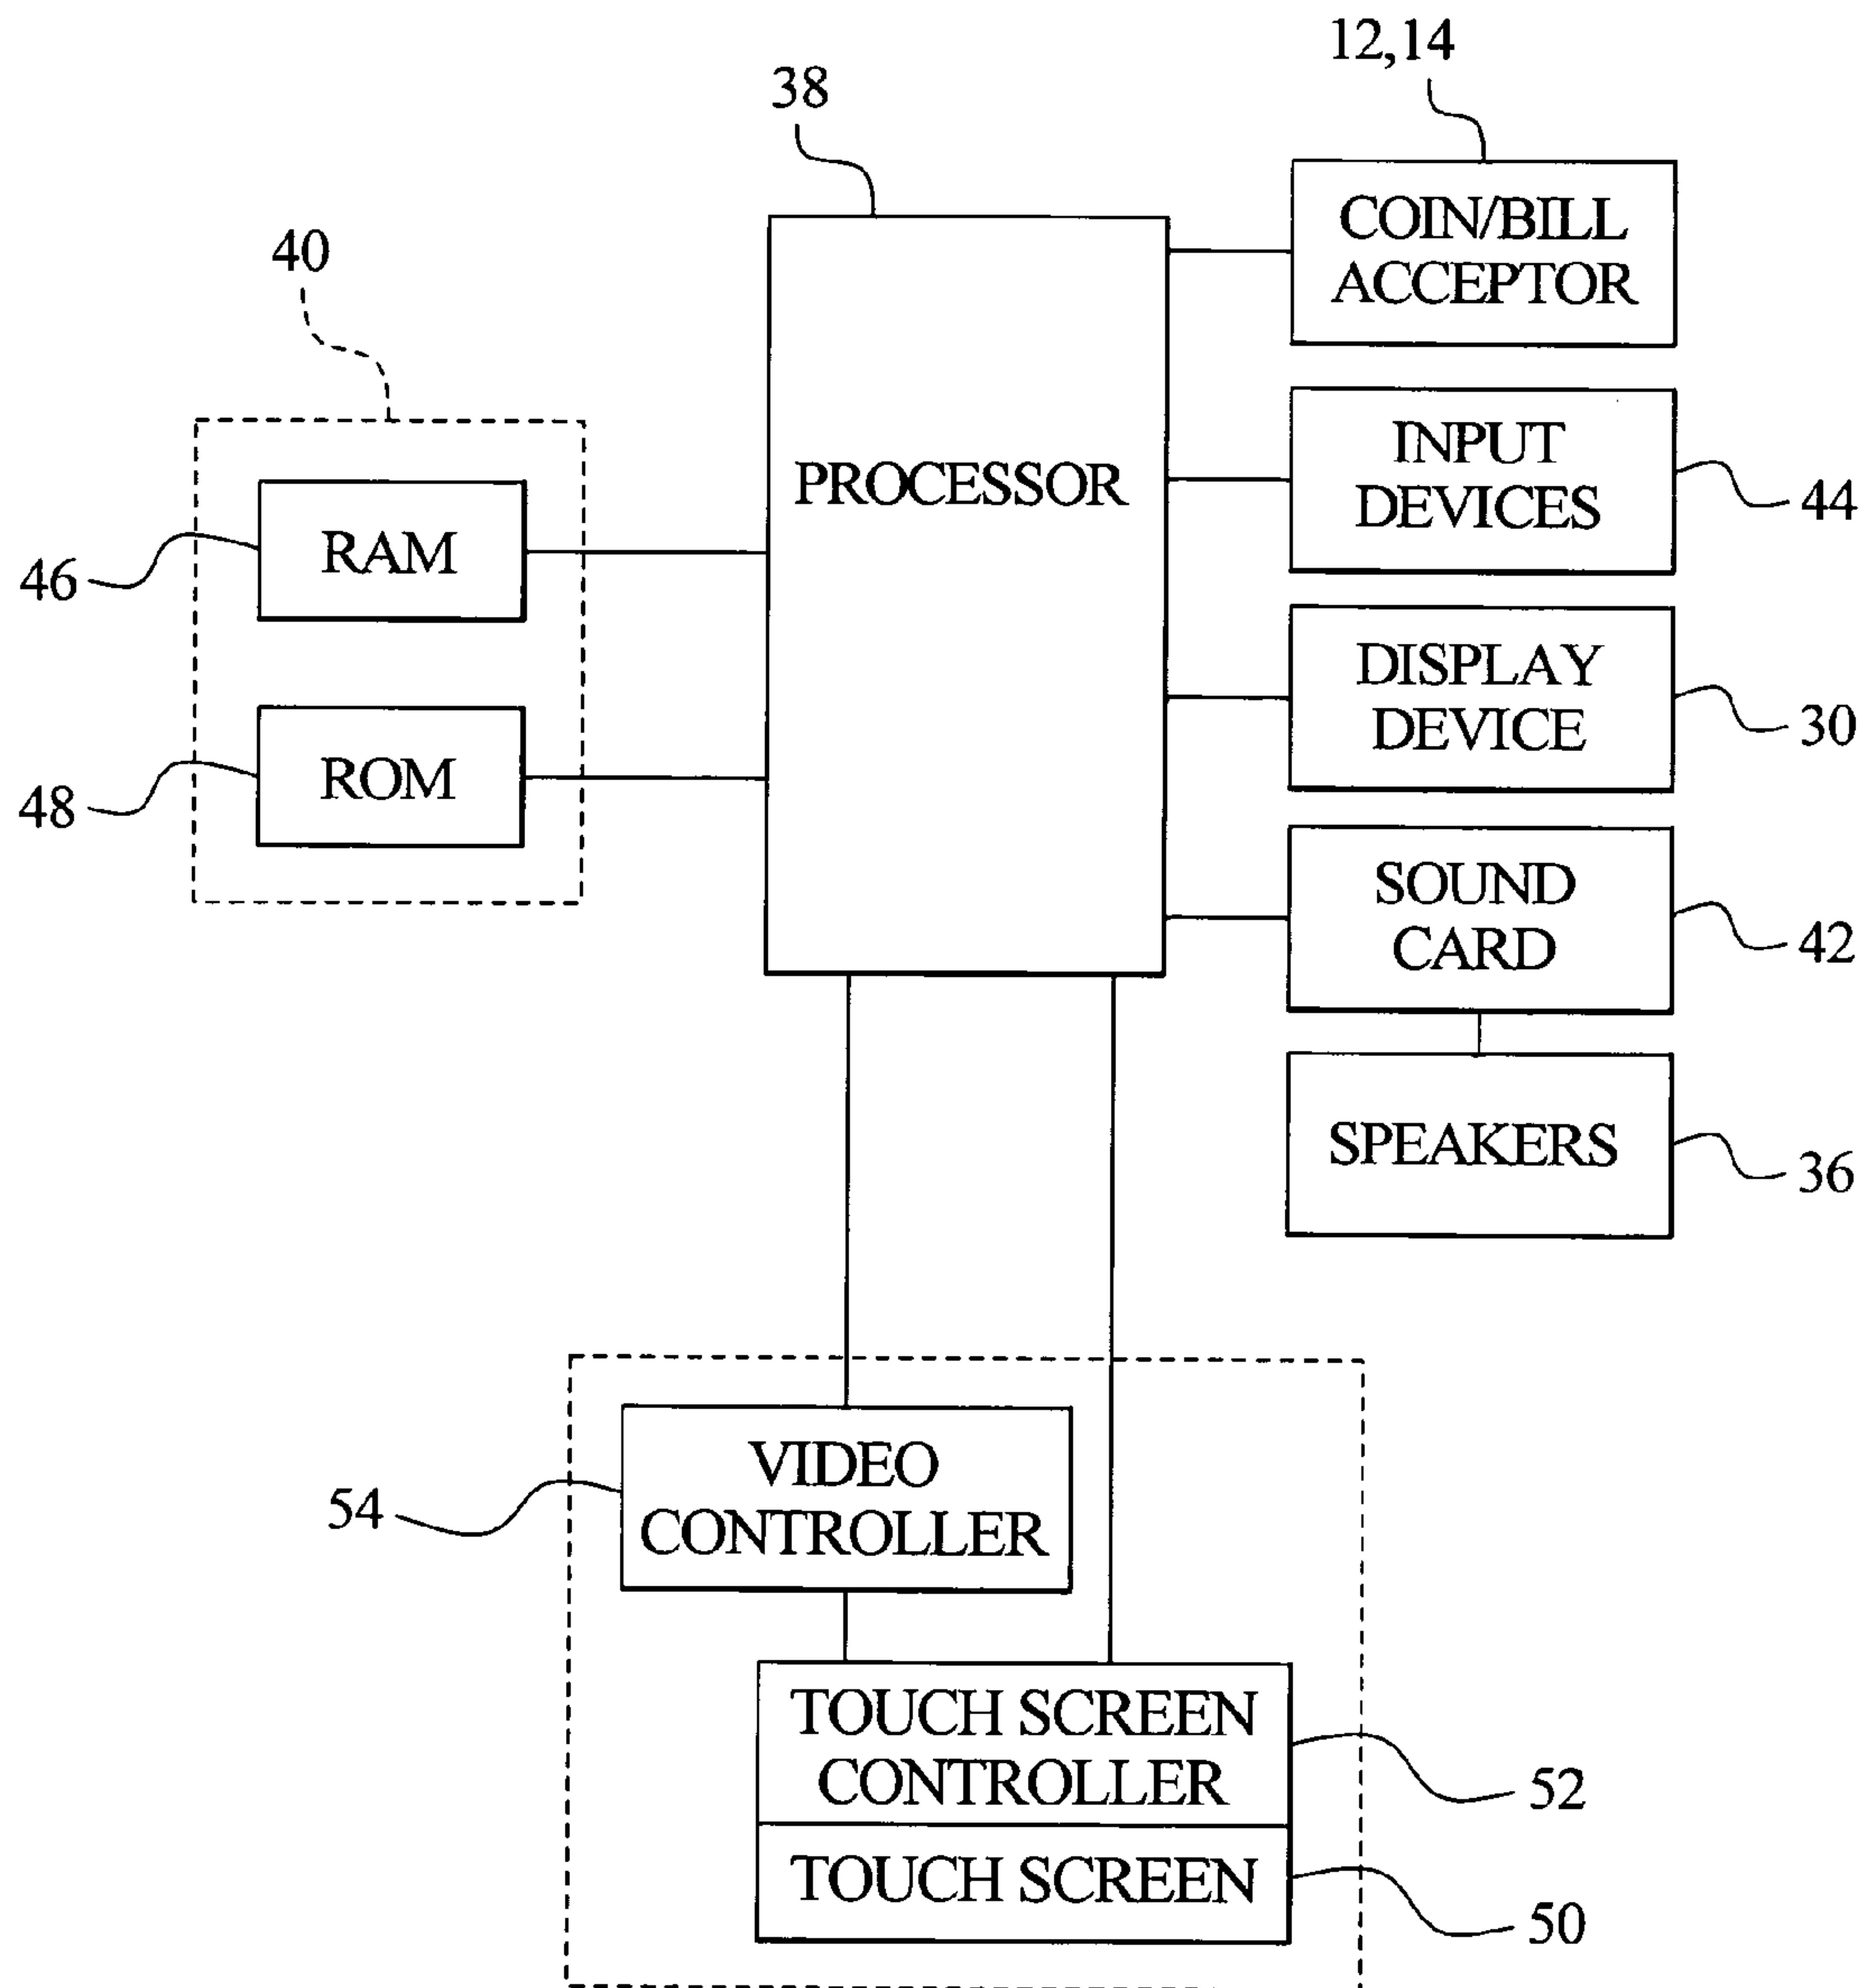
12,14

38

COIN/BILL ACCEPTOR

40

PROCESSOR

INPUT DEVICES

44

46

RAM

DISPLAY DEVICE

30

48

ROM

SOUND CARD

42

SPEAKERS

36

54

VIDEO CONTROLLER

TOUCH SCREEN CONTROLLER

52

TOUCH SCREEN

50